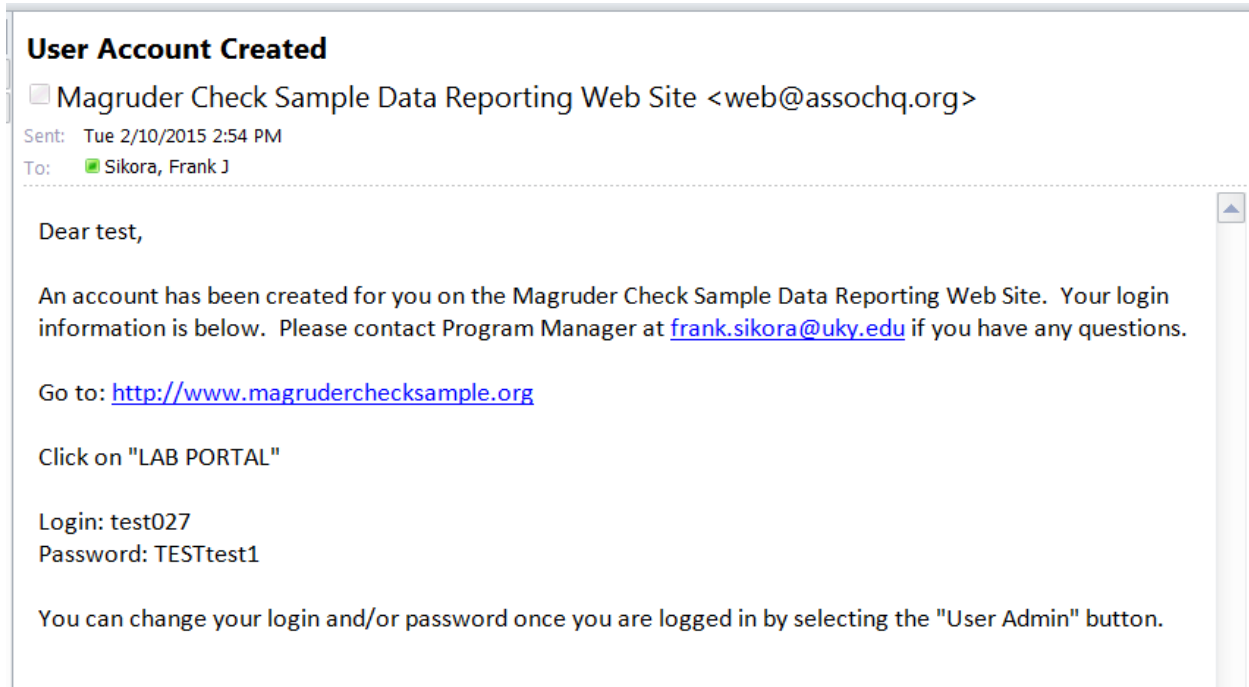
User Account Created

Magruder Check Sample Data Reporting Web Site <web@assochq.org>

Sent: Tue 2/10/2015 2:54 PM
To: Sikora, Frank J

Dear test,

An account has been created for you on the Magruder Check Sample Data Reporting Web Site. Your login information is below. Please contact Program Manager at frank.sikora@uky.edu if you have any questions.

Go to: http://www.magruderchecksample.org

Click on "LAB PORTAL"

Login: test027
Password: TESTtest1

You can change your login and/or password once you are logged in by selecting the "User Admin" button.